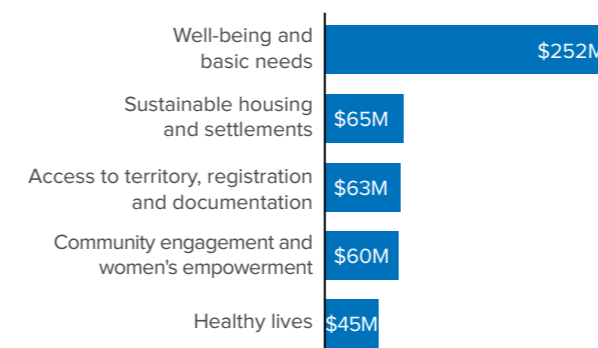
Well-being and basic needs $252M

Sustainable housing and settlements $65M

Access to territory, registration and documentation $63M

Community engagement and women's empowerment $60M

Healthy lives $45M